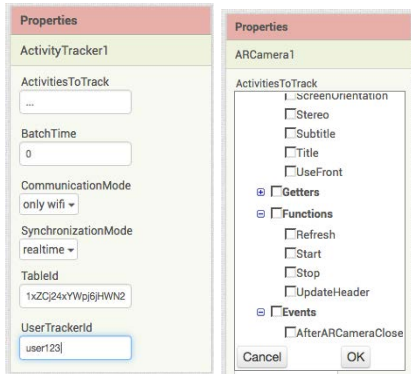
Properties

ActivityTracker1

ActivitiesToTrack

...

BatchTime

0

CommunicationMode

only wifi

SynchronizationMode

realtime

TableId

1xZCj24xYWpj6jHWN2

UserTrackerId

user123

Properties

ARCamera1

ActivitiesToTrack

ScreenOrientation

Stereo

Subtitle

Title

UseFront

Getters

Functions

Refresh

Start

Stop

UpdateHeader

Events

AfterARCameraClose

Cancel

OK